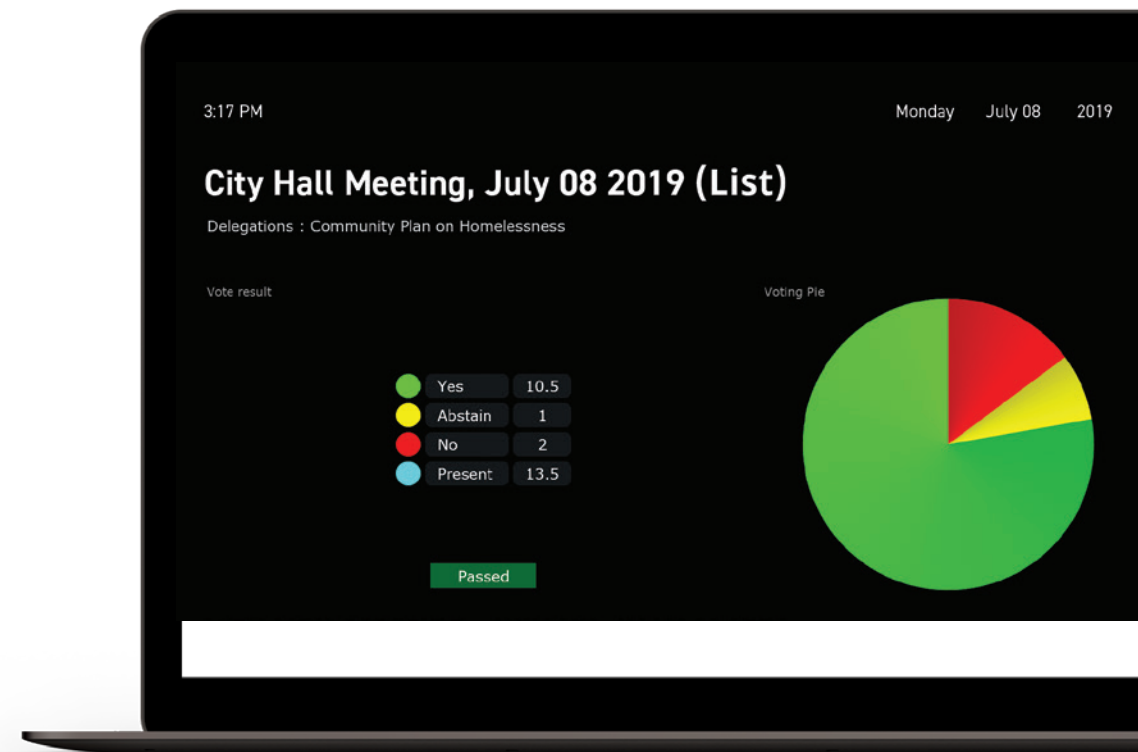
3:17 PM

Monday July 08 2019

City Hall Meeting, July 08 2019 (List)

Delegations : Community Plan on Homelessness

Vote result

Voting Pie

| | |
|---|---|
| Yes | 10.5 |
| Abstain | 1 |
| No | 2 |
| Present | 13.5 |

Passed